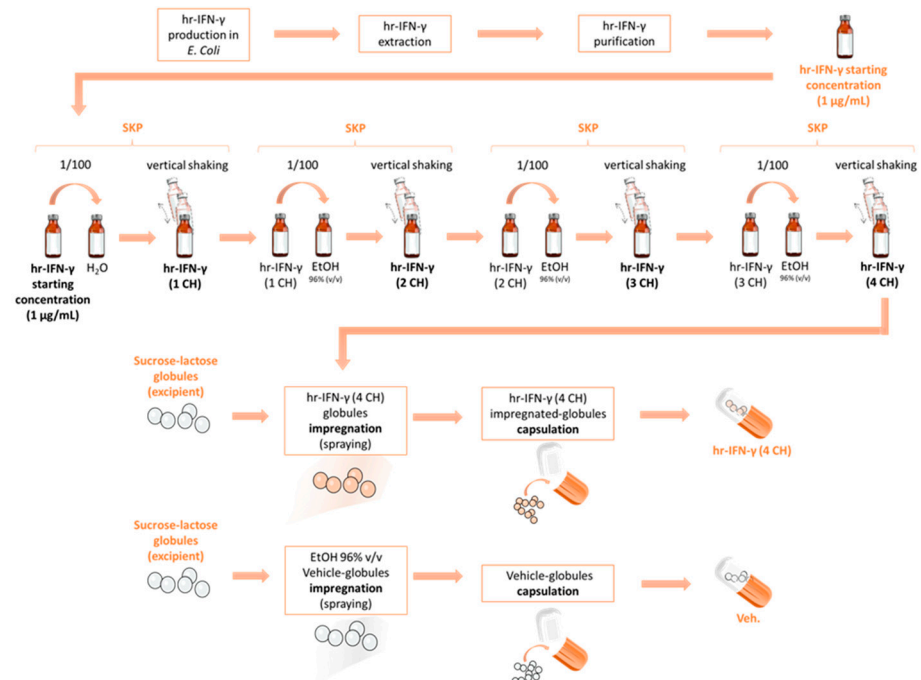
hr-IFN-γ production in E. Coli

hr-IFN-γ extraction

hr-IFN-γ purification

hr-IFN-γ starting concentration (1 μg/mL)

SKP

1/100

vertical shaking

hr-IFN-γ starting concentration (1 μg/mL)

$H_2O$

hr-IFN-γ (1 CH)

SKP

1/100

vertical shaking

hr-IFN-γ (1 CH)

EtOH 96% (v/v)

hr-IFN-γ (2 CH)

SKP

1/100

vertical shaking

hr-IFN-γ (2 CH)

EtOH 96% (v/v)

hr-IFN-γ (3 CH)

SKP

1/100

vertical shaking

hr-IFN-γ (3 CH)

EtOH 96% (v/v)

hr-IFN-γ (4 CH)

Sucrose-lactose globules (excipient)

hr-IFN-γ (4 CH) globules impregnation (spraying)

hr-IFN-γ (4 CH) impregnated-globules capsulation

hr-IFN-γ (4 CH)

Sucrose-lactose globules (excipient)

EtOH 96% v/v Vehicle-globules impregnation (spraying)

Vehicle-globules capsulation

Veh.